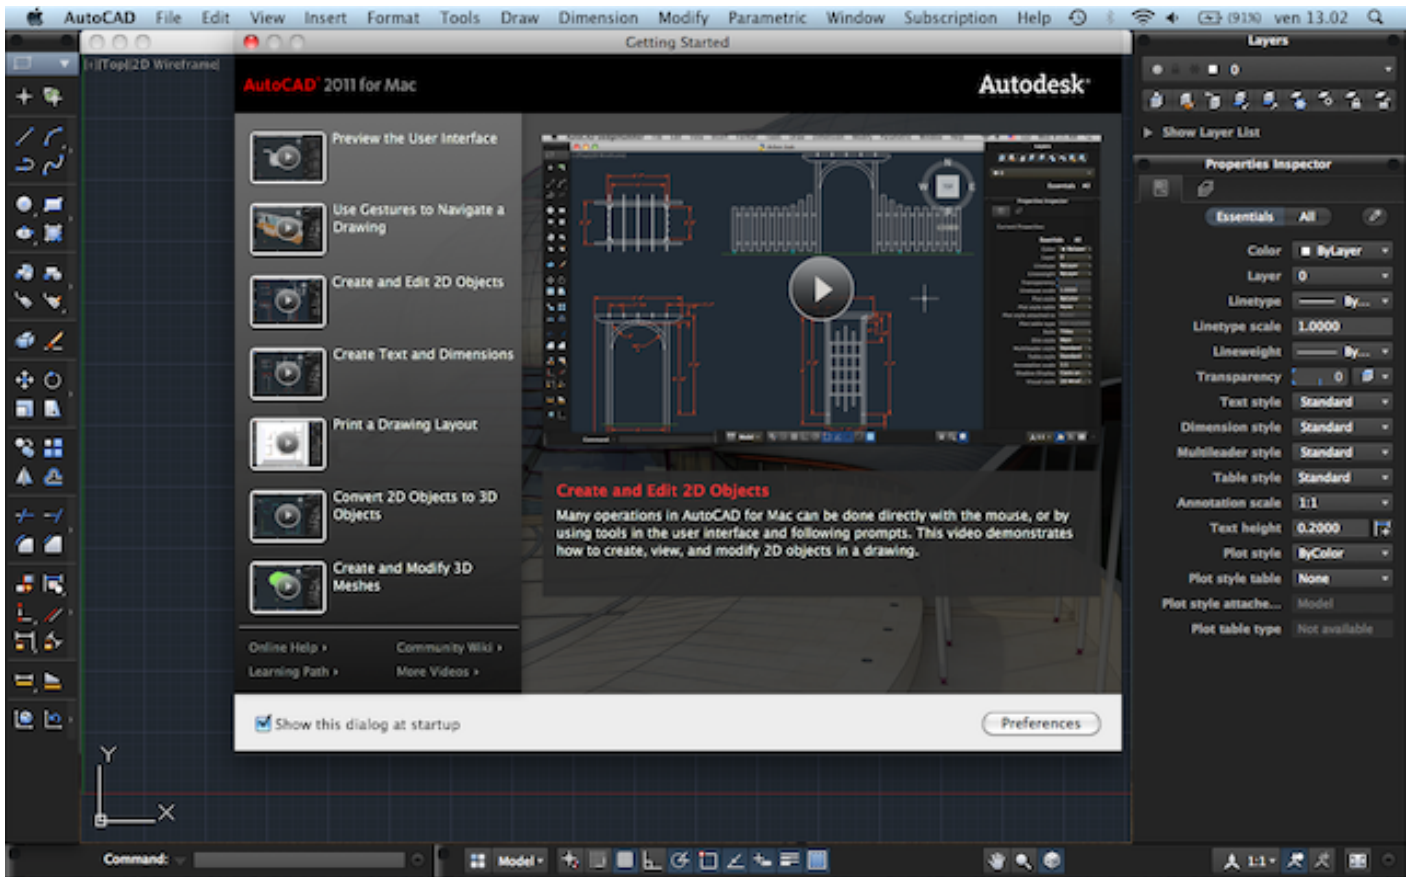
AutoCAD File Edit View Insert Format Tools Draw Dimension Modify Parametric Window Subscription Help (91%) ven 13.02

[-][Top][2D Wireframe]

Getting Started

AutoCAD 2011 for Mac

Autodesk

Preview the User Interface

Use Gestures to Navigate a Drawing

Create and Edit 2D Objects

Create Text and Dimensions

Print a Drawing Layout

Convert 2D Objects to 3D Objects

Create and Modify 3D Meshes

Online Help ›
Community Wiki ›
Learning Path ›
More Videos ›

Create and Edit 2D Objects

Many operations in AutoCAD for Mac can be done directly with the mouse, or by using tools in the user interface and following prompts. This video demonstrates how to create, view, and modify 2D objects in a drawing.

Show this dialog at startup

Preferences

Layers

0

Show Layer List

Properties Inspector

Essentials All

| | |
|---|---|
| Color | ByLayer |
| Layer | 0 |
| Linetype | By... |
| Linetype scale | 1.0000 |
| Lineweight | By... |
| Transparency | 0 |
| Text style | Standard |
| Dimension style | Standard |
| Multileader style | Standard |
| Table style | Standard |
| Annotation scale | 1:1 |
| Text height | 0.2000 |
| Plot style | ByColor |
| Plot style table | None |
| Plot style attache... | Model |
| Plot table type | Not available |

Y
X

Command:

Model

1:1